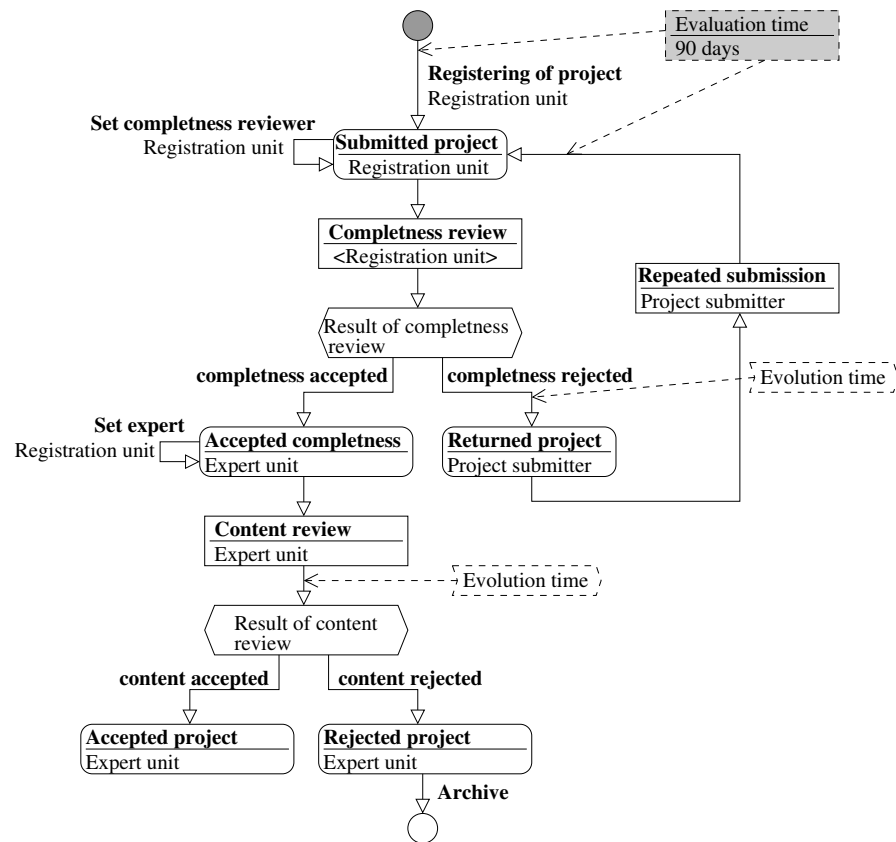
Evaluation time
90 days

Registering of project
Registration unit

Set completness reviewer
Registration unit

Submitted project
Registration unit

Completness review
<Registration unit>

Repeated submission
Project submitter

Result of completness review

completness accepted

completness rejected

Evolution time

Set expert
Registration unit

Accepted completness
Expert unit

Returned project
Project submitter

Content review
Expert unit

Evolution time

Result of content review

content accepted

content rejected

Accepted project
Expert unit

Rejected project
Expert unit

Archive